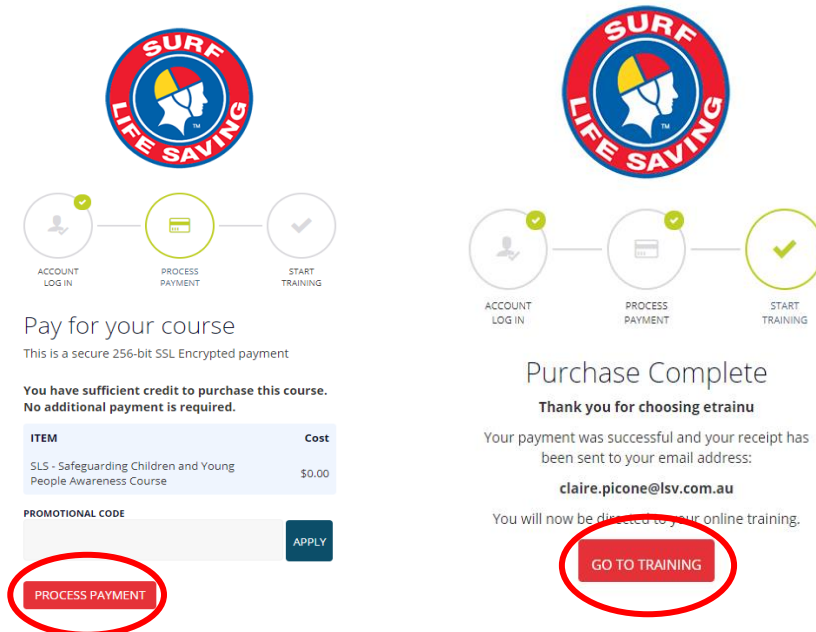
SURF LIFE SAVING ™

ACCOUNT LOG IN

PROCESS PAYMENT

START TRAINING

Pay for your course

This is a secure 256-bit SSL Encrypted payment

**You have sufficient credit to purchase this course. No additional payment is required.**

| ITEM | Cost |
|---|---|
| SLS - Safeguarding Children and Young People Awareness Course | $0.00 |

PROMOTIONAL CODE

APPLY

PROCESS PAYMENT

SURF LIFE SAVING ™

ACCOUNT LOG IN

PROCESS PAYMENT

START TRAINING

Purchase Complete

**Thank you for choosing etrainu**

Your payment was successful and your receipt has been sent to your email address:

**claire.picone@lsv.com.au**

You will now be directed to your online training.

GO TO TRAINING